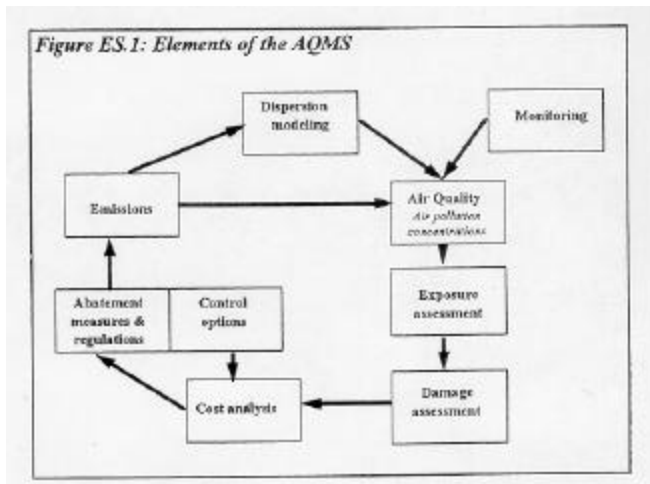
Figure ES.1: Elements of the AQMS

Dispersion modeling

Monitoring

Emissions

Air Quality
Air pollution concentrations

Abatement measures & regulations

Control options

Exposure assessment

Damage assessment

Cost analysis